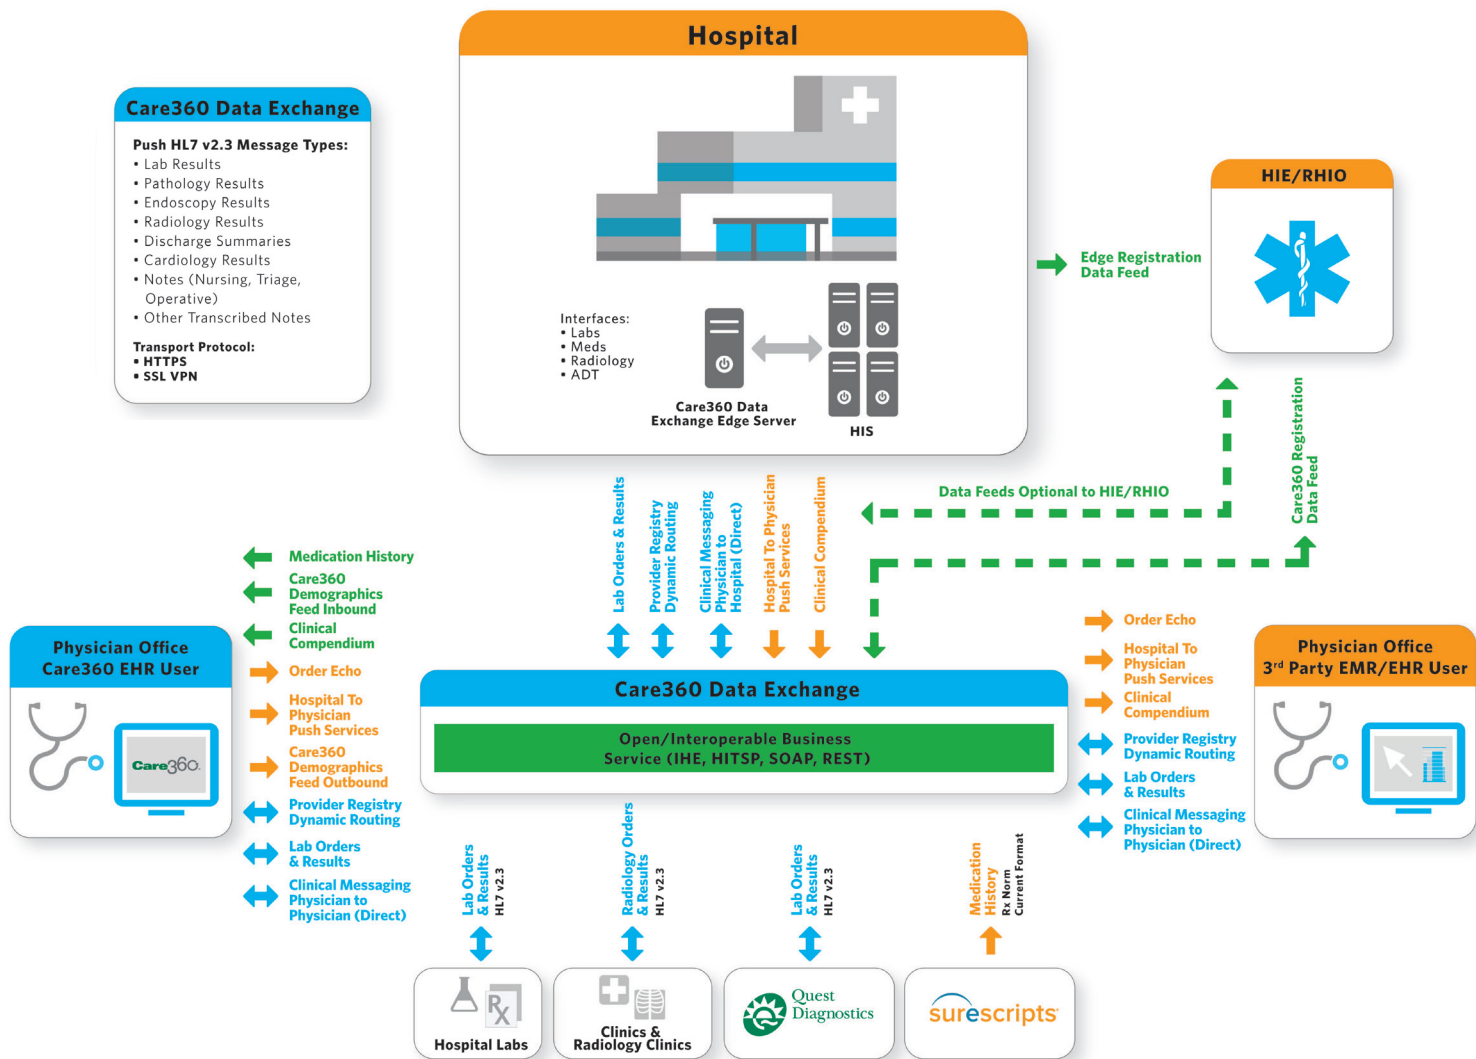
Hospital

Care360 Data Exchange

Push HL7 v2.3 Message Types:
• Lab Results
• Pathology Results
• Endoscopy Results
• Radiology Results
• Discharge Summaries
• Cardiology Results
• Notes (Nursing, Triage, Operative)
• Other Transcribed Notes

Transport Protocol:
• HTTPS
• SSL VPN

Interfaces:
• Labs
• Meds
• Radiology
• ADT

Care360 Data Exchange Edge Server

HIS

Edge Registration Data Feed

HIE/RHIO

Care360 Registration Data Feed

Data Feeds Optional to HIE/RHIO

Lab Orders & Results

Provider Registry Dynamic Routing

Clinical Messaging Physician to Hospital (Direct)

Hospital To Physician Push Services

Clinical Compendium

Medication History

Care360 Demographics Feed Inbound

Clinical Compendium

Order Echo

Hospital To Physician Push Services

Care360 Demographics Feed Outbound

Provider Registry Dynamic Routing

Lab Orders & Results

Clinical Messaging Physician to Physician (Direct)

Physician Office Care360 EHR User

Care360

Care360 Data Exchange

Open/Interoperable Business Service (IHE, HITSP, SOAP, REST)

Order Echo

Hospital To Physician Push Services

Clinical Compendium

Provider Registry Dynamic Routing

Lab Orders & Results

Clinical Messaging Physician to Physician (Direct)

Physician Office 3$^{rd}$ Party EMR/EHR User

Lab Orders & Results HL7 v2.3

Radiology Orders & Results HL7 v2.3

Lab Orders & Results HL7 v2.3

Medication History Rx Norm Current Format

Hospital Labs

Clinics & Radiology Clinics

Quest Diagnostics

surescripts